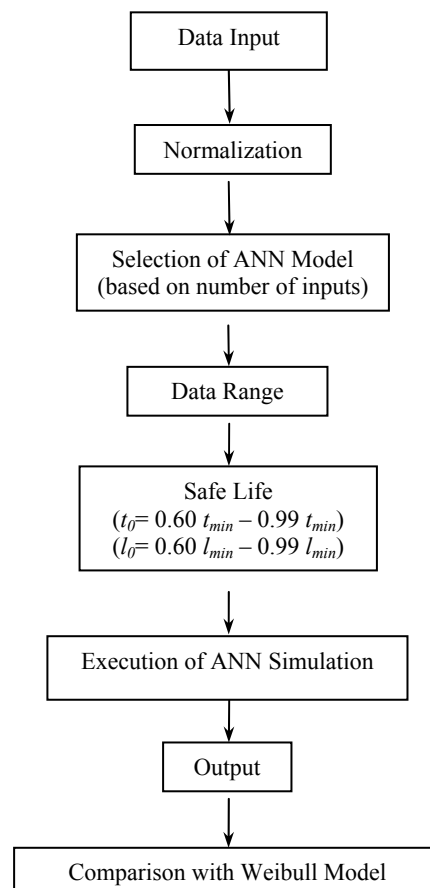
Data Input

Normalization

Selection of ANN Model (based on number of inputs)

Data Range

Safe Life
($t_0$= 0.60 $t_{min}$ – 0.99 $t_{min}$)
($l_0$= 0.60 $l_{min}$ – 0.99 $l_{min}$)

Execution of ANN Simulation

Output

Comparison with Weibull Model